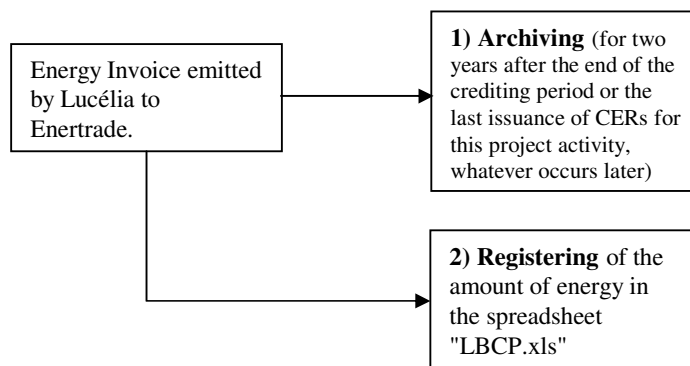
Energy Invoice emitted by Lucélia to Enertrade.

1) Archiving (for two years after the end of the crediting period or the last issuance of CERs for this project activity, whatever occurs later)

2) Registering of the amount of energy in the spreadsheet "LBCP.xls"